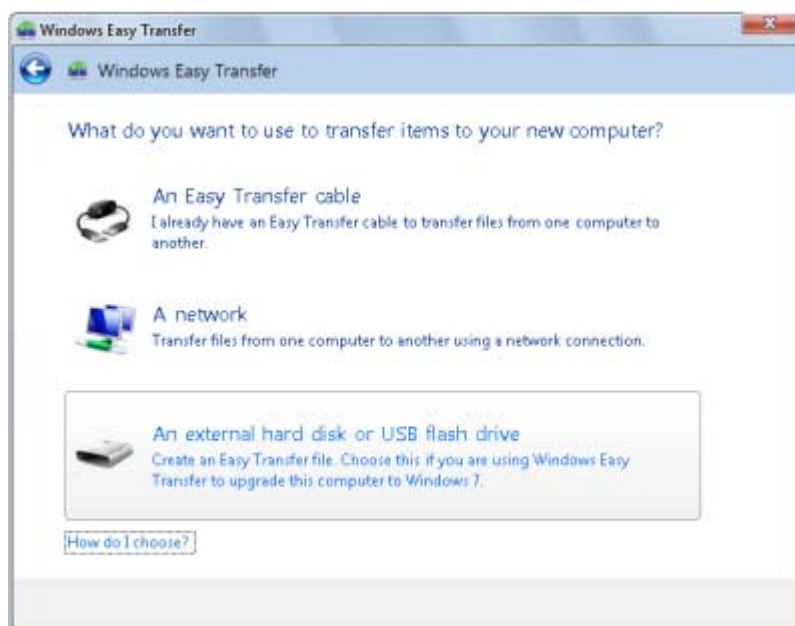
Windows Easy Transfer

Windows Easy Transfer

What do you want to use to transfer items to your new computer?

An Easy Transfer cable
I already have an Easy Transfer cable to transfer files from one computer to another.

A network
Transfer files from one computer to another using a network connection.

An external hard disk or USB flash drive
Create an Easy Transfer file. Choose this if you are using Windows Easy Transfer to upgrade this computer to Windows 7.

How do I choose?